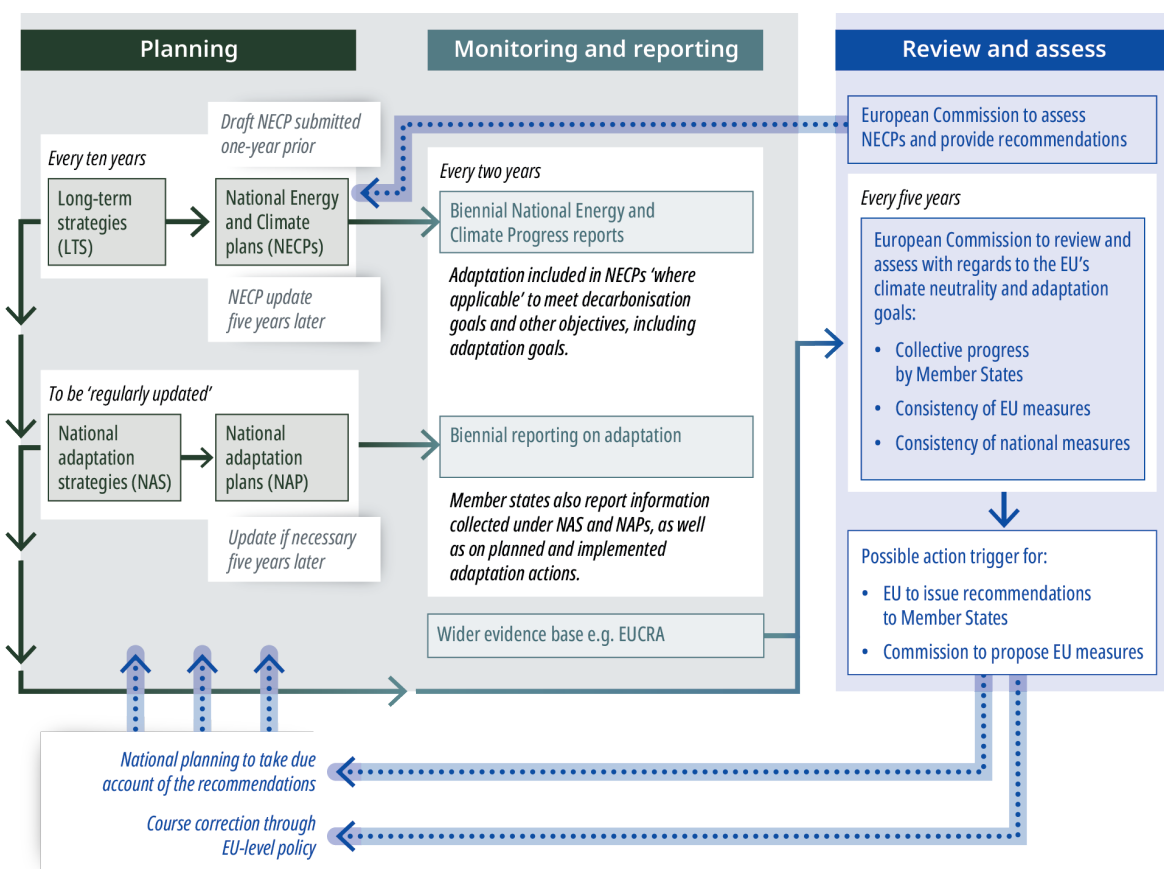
Planning

Monitoring and reporting

Review and assess

Draft NECP submitted one-year prior

Every ten years

Long-term strategies (LTS)

National Energy and Climate plans (NECPs)

NECP update five years later

To be 'regularly updated'

National adaptation strategies (NAS)

National adaptation plans (NAP)

Update if necessary five years later

Every two years

Biennial National Energy and Climate Progress reports

Adaptation included in NECPs 'where applicable' to meet decarbonisation goals and other objectives, including adaptation goals.

Biennial reporting on adaptation

Member states also report information collected under NAS and NAPs, as well as on planned and implemented adaptation actions.

Wider evidence base e.g. EUCRA

European Commission to assess NECPs and provide recommendations

Every five years

European Commission to review and assess with regards to the EU's climate neutrality and adaptation goals:

• Collective progress by Member States
• Consistency of EU measures
• Consistency of national measures

Possible action trigger for:

• EU to issue recommendations to Member States
• Commission to propose EU measures

National planning to take due account of the recommendations

Course correction through EU-level policy